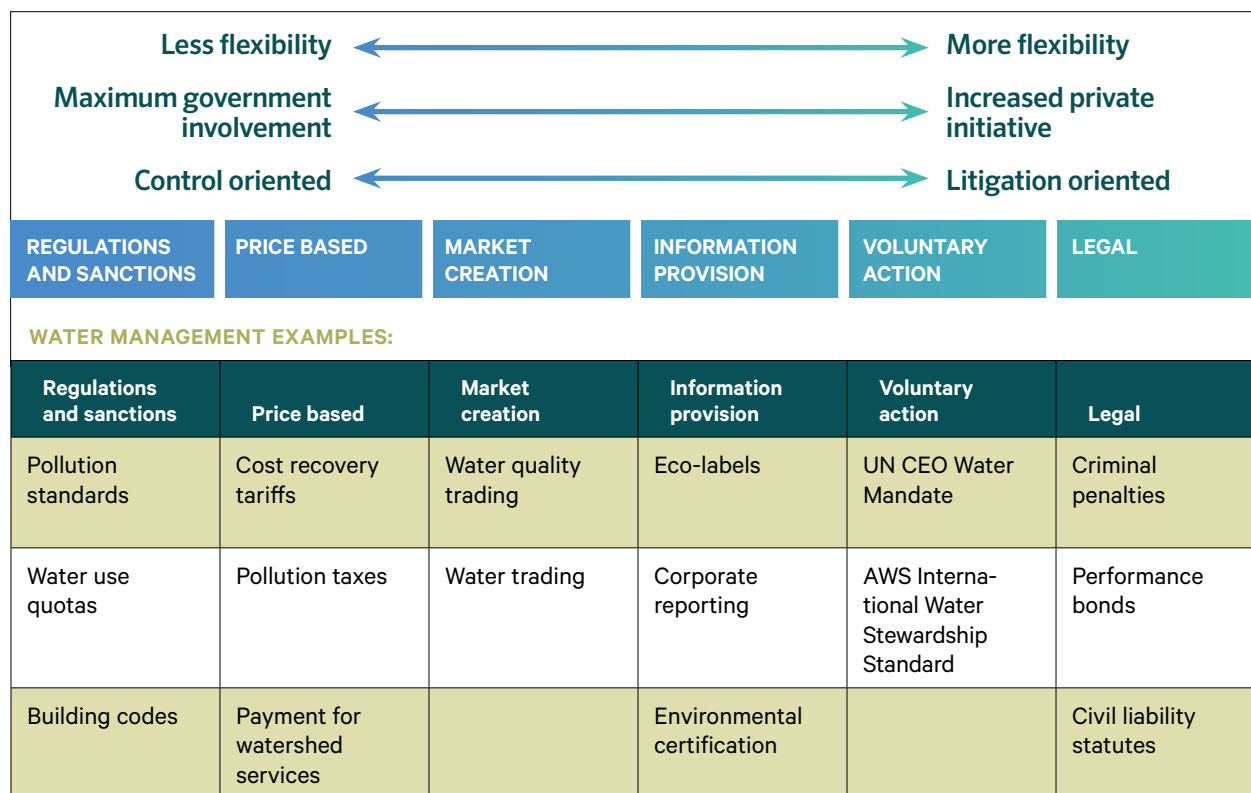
Less flexibility — More flexibility

Maximum government involvement — Increased private initiative

Control oriented — Litigation oriented

REGULATIONS AND SANCTIONS | PRICE BASED | MARKET CREATION | INFORMATION PROVISION | VOLUNTARY ACTION | LEGAL

WATER MANAGEMENT EXAMPLES:

| Regulations and sanctions | Price based | Market creation | Information provision | Voluntary action | Legal |
|---|---|---|---|---|---|
| Pollution standards | Cost recovery tariffs | Water quality trading | Eco-labels | UN CEO Water Mandate | Criminal penalties |
| Water use quotas | Pollution taxes | Water trading | Corporate reporting | AWS International Water Stewardship Standard | Performance bonds |
| Building codes | Payment for watershed services | | Environmental certification | | Civil liability statutes |